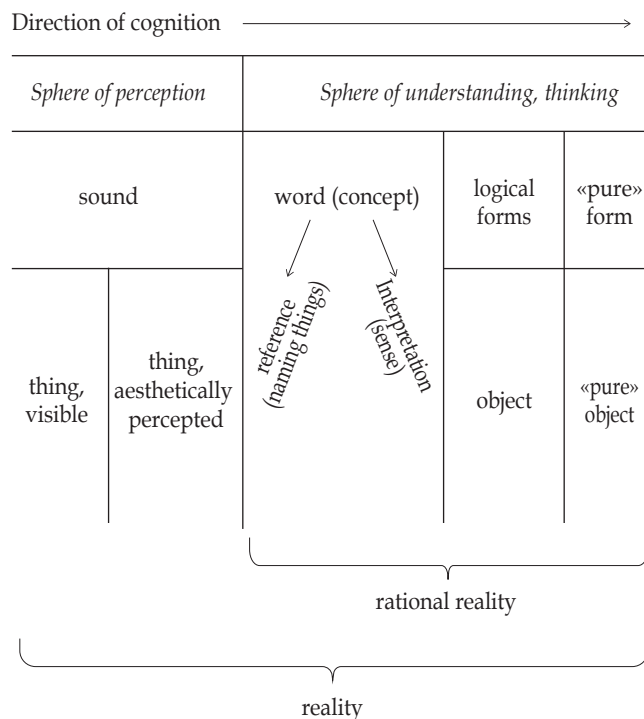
Direction of cognition

| *Sphere of perception* | | *Sphere of understanding, thinking* | | |
|---|---|---|---|---|
| sound | | word (concept) | logical forms | «pure» form |
| thing, visible | thing, aesthetically percepted | reference (naming things) / Interpretation (sense) | object | «pure» object |

rational reality

reality